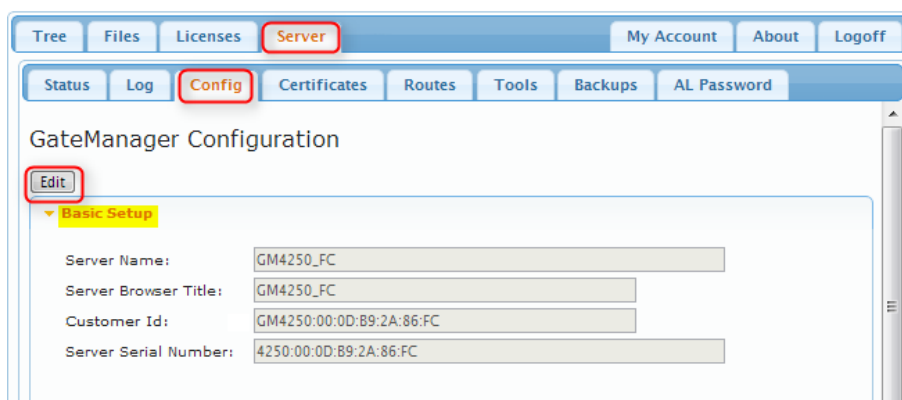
Tree Files Licenses Server My Account About Logoff

Status Log Config Certificates Routes Tools Backups AL Password

GateManager Configuration

Edit

Basic Setup

Server Name: GM4250_FC

Server Browser Title: GM4250_FC

Customer Id: GM4250:00:0D:B9:2A:86:FC

Server Serial Number: 4250:00:0D:B9:2A:86:FC